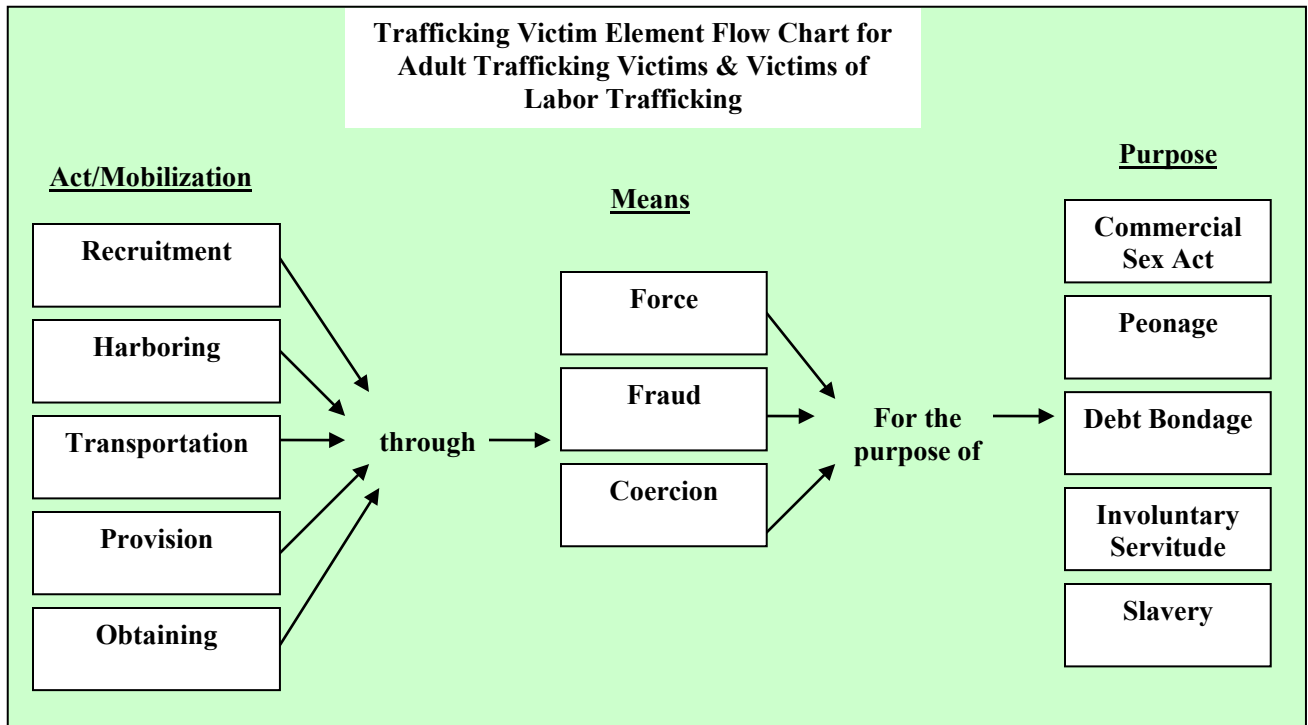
Trafficking Victim Element Flow Chart for Adult Trafficking Victims & Victims of Labor Trafficking

Act/Mobilization

Recruitment

Harboring

Transportation

Provision

Obtaining

through

Means

Force

Fraud

Coercion

For the purpose of

Purpose

Commercial Sex Act

Peonage

Debt Bondage

Involuntary Servitude

Slavery